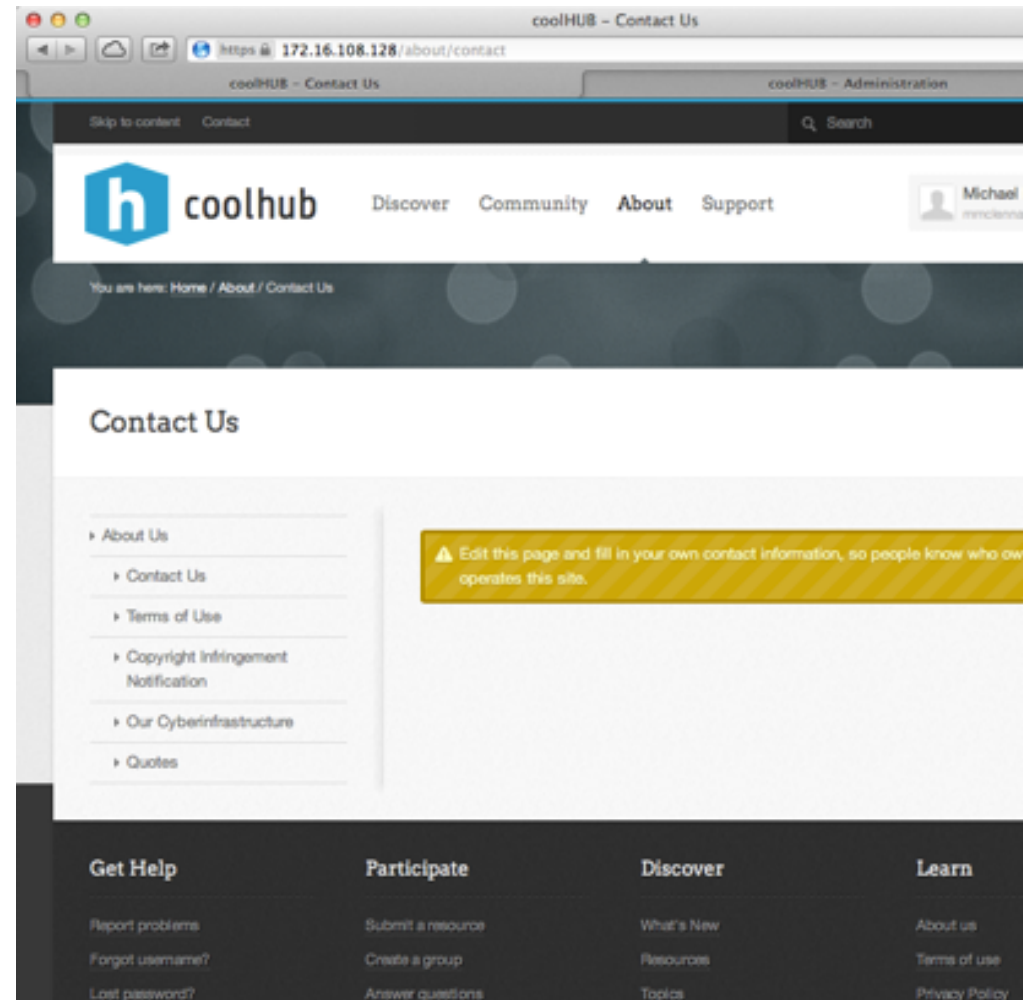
coolHUB – Contact Us

https 172.16.108.128/about/contact

coolHUB – Contact Us

coolHUB – Administration

Skip to content Contact

Search

coolhub

Discover Community About Support

Michael

mmclenna

You are here: Home / About / Contact Us

Contact Us

About Us

Contact Us

Terms of Use

Copyright Infringement Notification

Our Cyberinfrastructure

Quotes

Edit this page and fill in your own contact information, so people know who ow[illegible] operates this site.

Get Help

Report problems

Forgot username?

Lost password?

Participate

Submit a resource

Create a group

Answer questions

Discover

What's New

Resources

Topics

Learn

About us

Terms of use

Privacy Policy